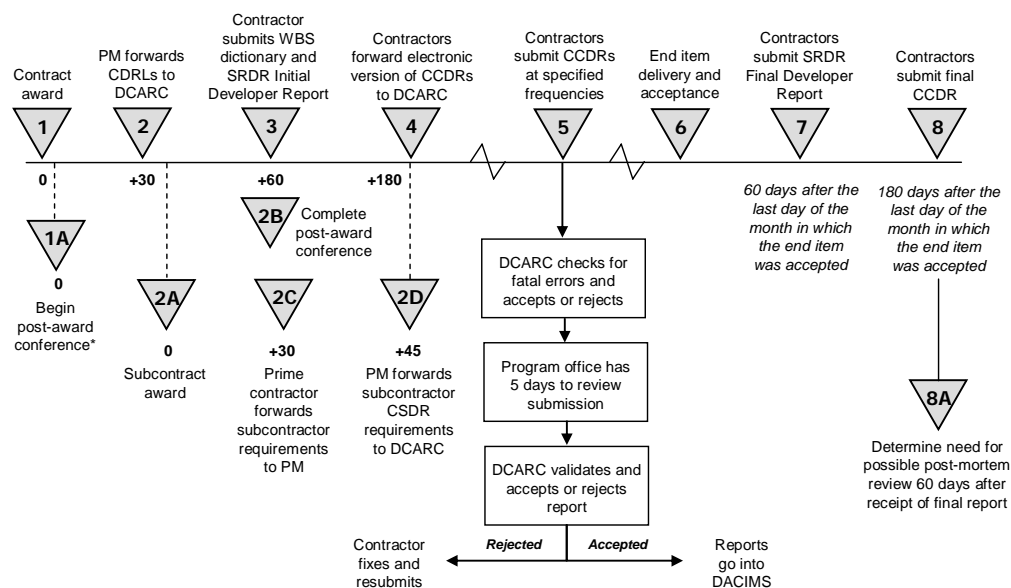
Contract award

1

0

1A

0

Begin post-award conference*

PM forwards CDRLs to DCARC

2

+30

2A

0

Subcontract award

Contractor submits WBS dictionary and SRDR Initial Developer Report

3

+60

2B

Complete post-award conference

2C

+30

Prime contractor forwards subcontractor requirements to PM

Contractors forward electronic version of CCDRs to DCARC

4

+180

2D

+45

PM forwards subcontractor CSDR requirements to DCARC

Contractors submit CCDRs at specified frequencies

5

DCARC checks for fatal errors and accepts or rejects

Program office has 5 days to review submission

DCARC validates and accepts or rejects report

Rejected

Contractor fixes and resubmits

Accepted

Reports go into DACIMS

End item delivery and acceptance

6

Contractors submit SRDR Final Developer Report

7

60 days after the last day of the month in which the end item was accepted

Contractors submit final CCDR

8

180 days after the last day of the month in which the end item was accepted

8A

Determine need for possible post-mortem review 60 days after receipt of final report